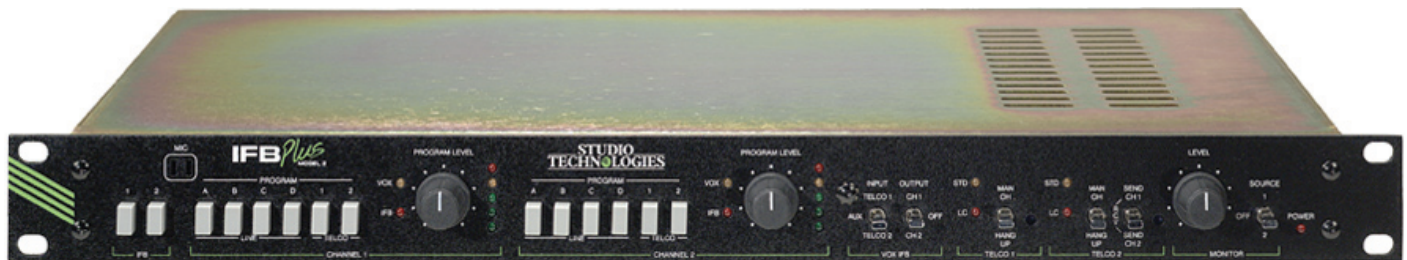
MIC

IFB Plus MODEL 2

PROGRAM
1 2 A B C D 1 2
LINE TELCO
IFB CHANNEL 1

PROGRAM LEVEL
VOX
IFB

STUDIO TECHNOLOGIES

PROGRAM
A B C D 1 2
LINE TELCO
CHANNEL 2

PROGRAM LEVEL
VOX
IFB

INPUT TELCO 1 AUX TELCO 2
OUTPUT CH 1 OFF CH 2
VOX IFB

STD LC
MAN OH HANG UP
TELCO 1

STD LC
MAN OH HANG UP
SEND CH 1 SEND CH 2
TELCO 2

LEVEL
SOURCE 1 OFF 2
MONITOR

POWER